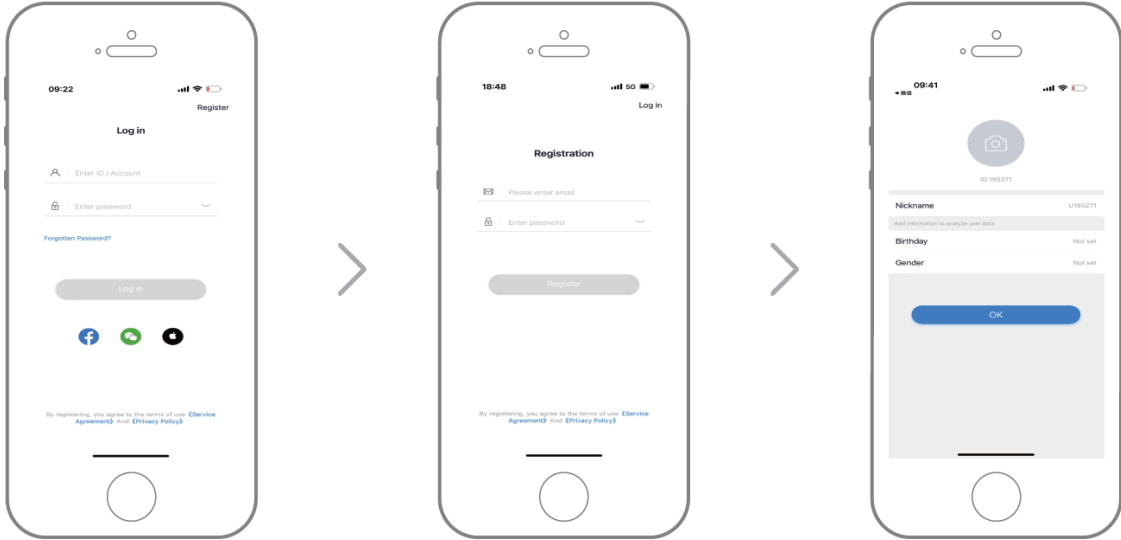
09:22

Register

Log in

Enter ID / Account

Enter password

Forgotten Password?

Log in

By registering, you agree to the terms of use 《Service Agreement》 And 《Privacy Policy》

18:48

5G

Log in

Registration

Please enter email

Enter password

Register

By registering, you agree to the terms of use 《Service Agreement》 And 《Privacy Policy》

09:41

ID:190271

Nickname U190271

Add information to analyze user data

Birthday Not set

Gender Not set

OK